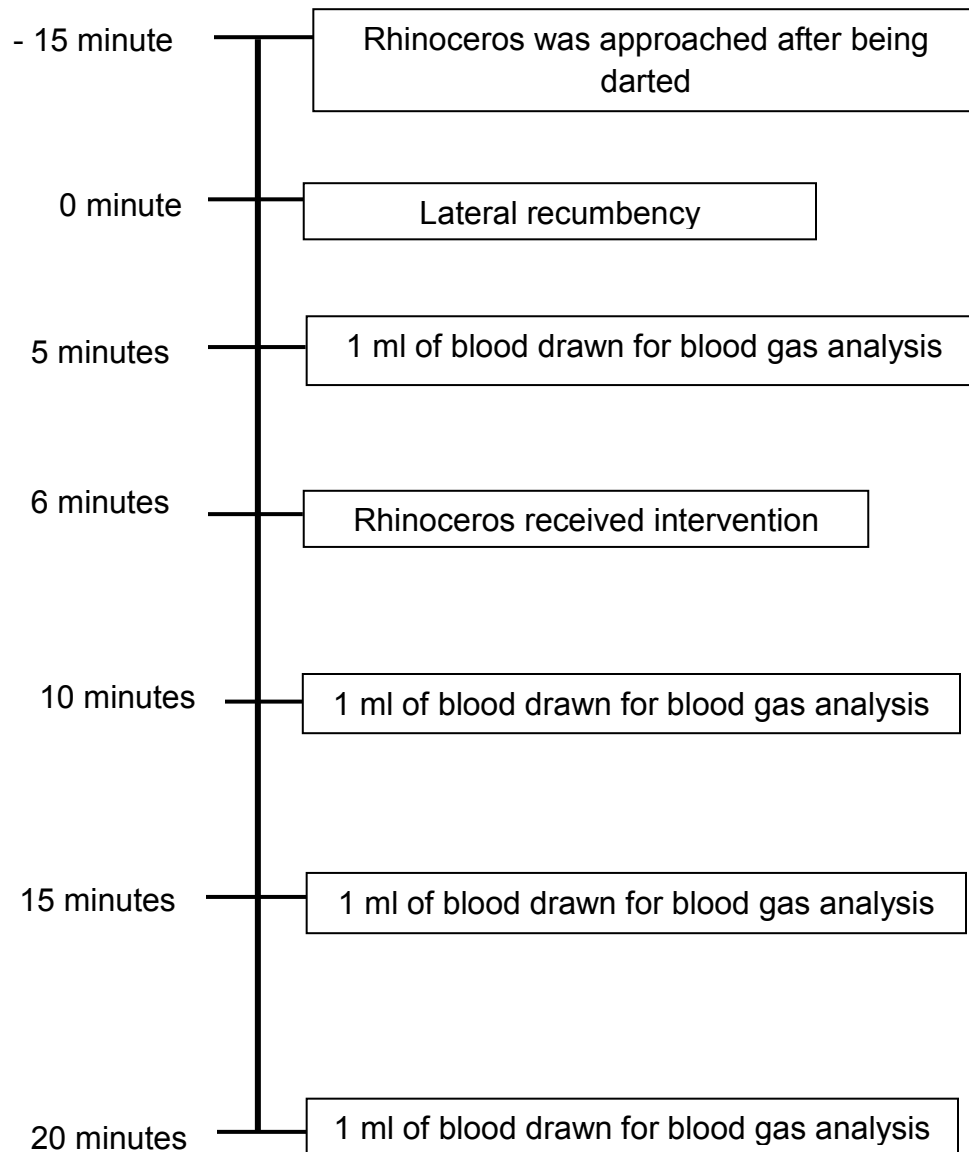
- 15 minute
Rhinoceros was approached after being darted

0 minute
Lateral recumbency

5 minutes
1 ml of blood drawn for blood gas analysis

6 minutes
Rhinoceros received intervention

10 minutes
1 ml of blood drawn for blood gas analysis

15 minutes
1 ml of blood drawn for blood gas analysis

20 minutes
1 ml of blood drawn for blood gas analysis